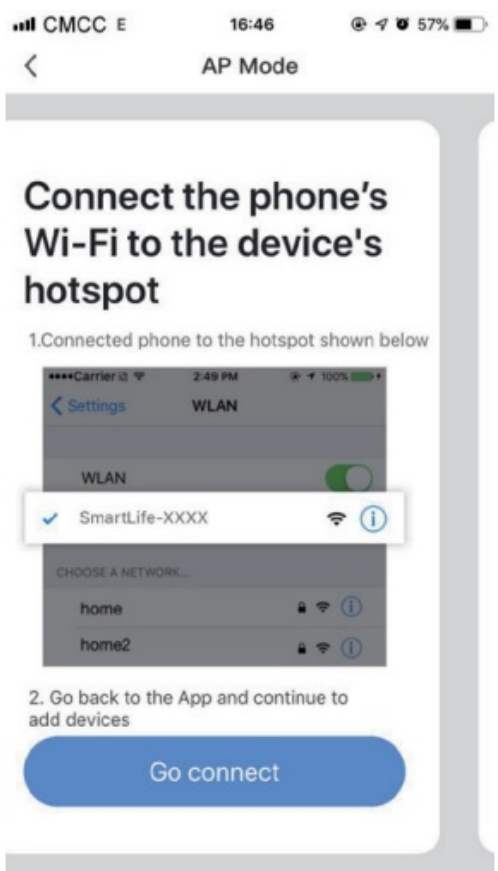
CMCC E 16:46 57%

AP Mode

Connect the phone's Wi-Fi to the device's hotspot

1.Connected phone to the hotspot shown below

••••Carrier 2:49 PM 100%

Settings WLAN

WLAN

SmartLife-XXXX

CHOOSE A NETWORK...

home

home2

2. Go back to the App and continue to add devices

Go connect